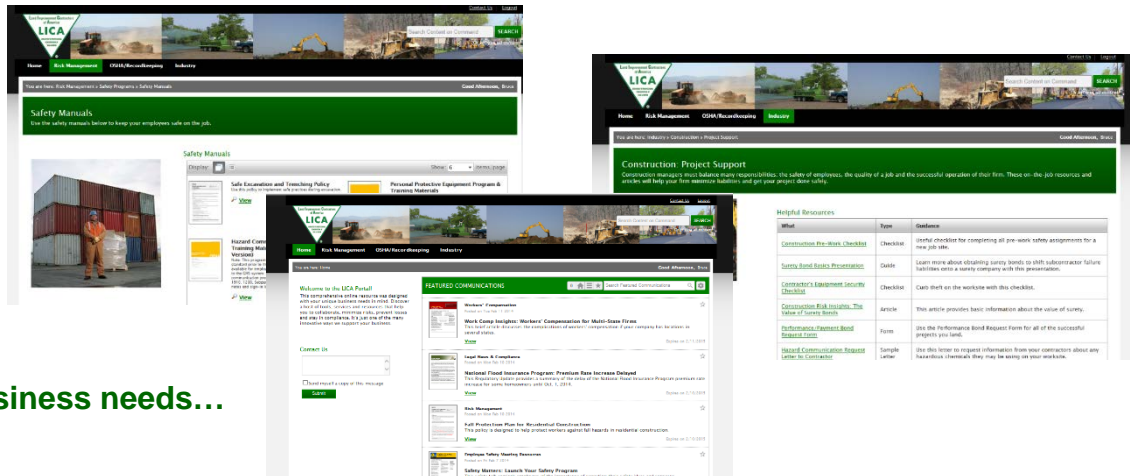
Contact Us Logout

LICA

Search Content or Command SEARCH

Home Risk Management OSHA/Recordkeeping Industry

You are here: Risk Management » Safety Programs » Safety Manuals Good Afternoon, Bruce

Safety Manuals

Use the safety manuals below to keep your employees safe on the job.

Safety Manuals

Safe Excavation and Trenching Policy

View

Personal Protective Equipment Program & Training Materials

Hazard Com Training Man Version)

View

Contact Us Logout

LICA

Search Content or Command SEARCH

Home Risk Management OSHA/Recordkeeping Industry

You are here: Industry » Construction » Project Support Good Afternoon, Bruce

Construction: Project Support

Construction managers must balance many responsibilities: the safety of employees, the quality of a job and the successful operation of their firm. These on-the-job resources and articles will help your firm minimize liabilities and get your project done safely.

Helpful Resources

| What | Type | Guidance |
|---|---|---|
| Construction Pre-Work Checklist | Checklist | Useful checklist for completing all pre-work safety assignments for a new job site. |
| Surety Bond Basics Presentation | Guide | Learn more about obtaining surety bonds to shift subcontractor failure liabilities onto a surety company with this presentation. |
| Contractor's Equipment Security Checklist | Checklist | Curb theft on the worksite with this checklist. |
| Construction Risk Insights: The Value of Surety Bonds | Article | This article provides basic information about the value of surety. |
| Performance/Payment Bond Request Form | Form | Use the Performance Bond Request Form for all of the successful projects you land. |
| Hazard Communication Request Letter to Contractor | Sample Letter | Use this letter to request information from your contractors about any hazardous chemicals they may be using on your worksite. |

LICA

Contact Us Logout

Search Content or Command SEARCH

Home Risk Management OSHA/Recordkeeping Industry

You are here: Home Good Afternoon, Bruce

Welcome to the LICA Portal!

Contact Us

Send myself a copy of this message

Submit

FEATURED COMMUNICATIONS

Workers' Compensation

Work Comp Insights: Workers' Compensation for Multi-State Firms

View

Legal News & Compliance

National Flood Insurance Program: Premium Rate Increase Delayed

View

Risk Management

Fall Protection Plan for Residential Construction

View

Employee Safety Meeting Resources

Safety Matters: Launch Your Safety Program

siness needs…